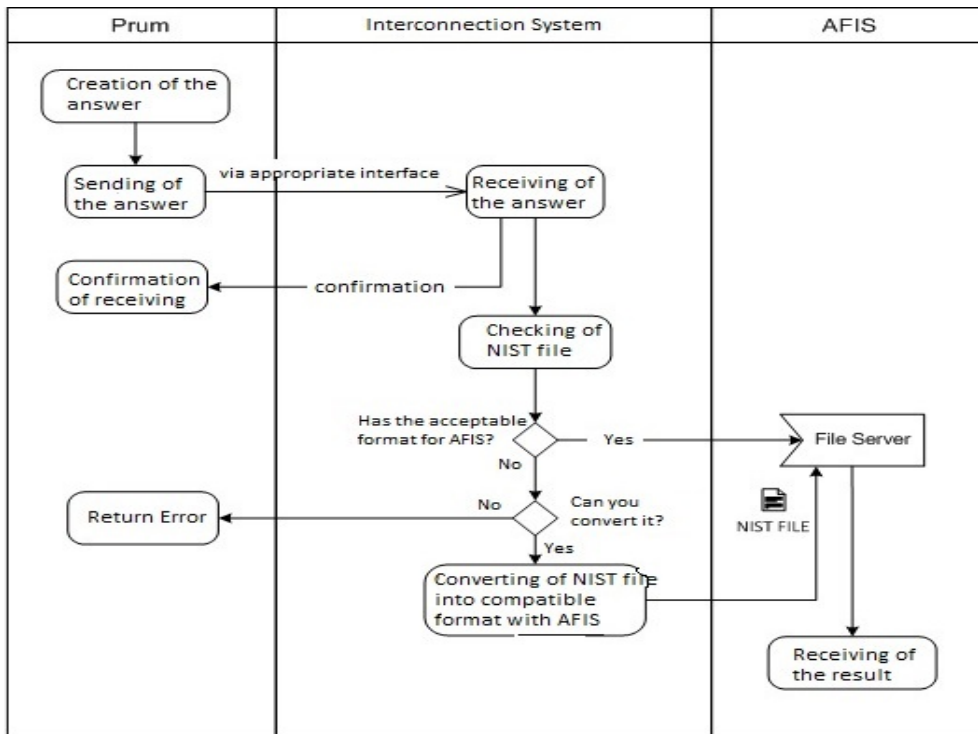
Prum

Interconnection System

AFIS

Creation of the answer

Sending of the answer

via appropriate interface

Receiving of the answer

Confirmation of receiving

confirmation

Checking of NIST file

Has the acceptable format for AFIS?

Yes

File Server

No

No

Can you convert it?

Return Error

NIST FILE

Yes

Converting of NIST file into compatible format with AFIS

Receiving of the result